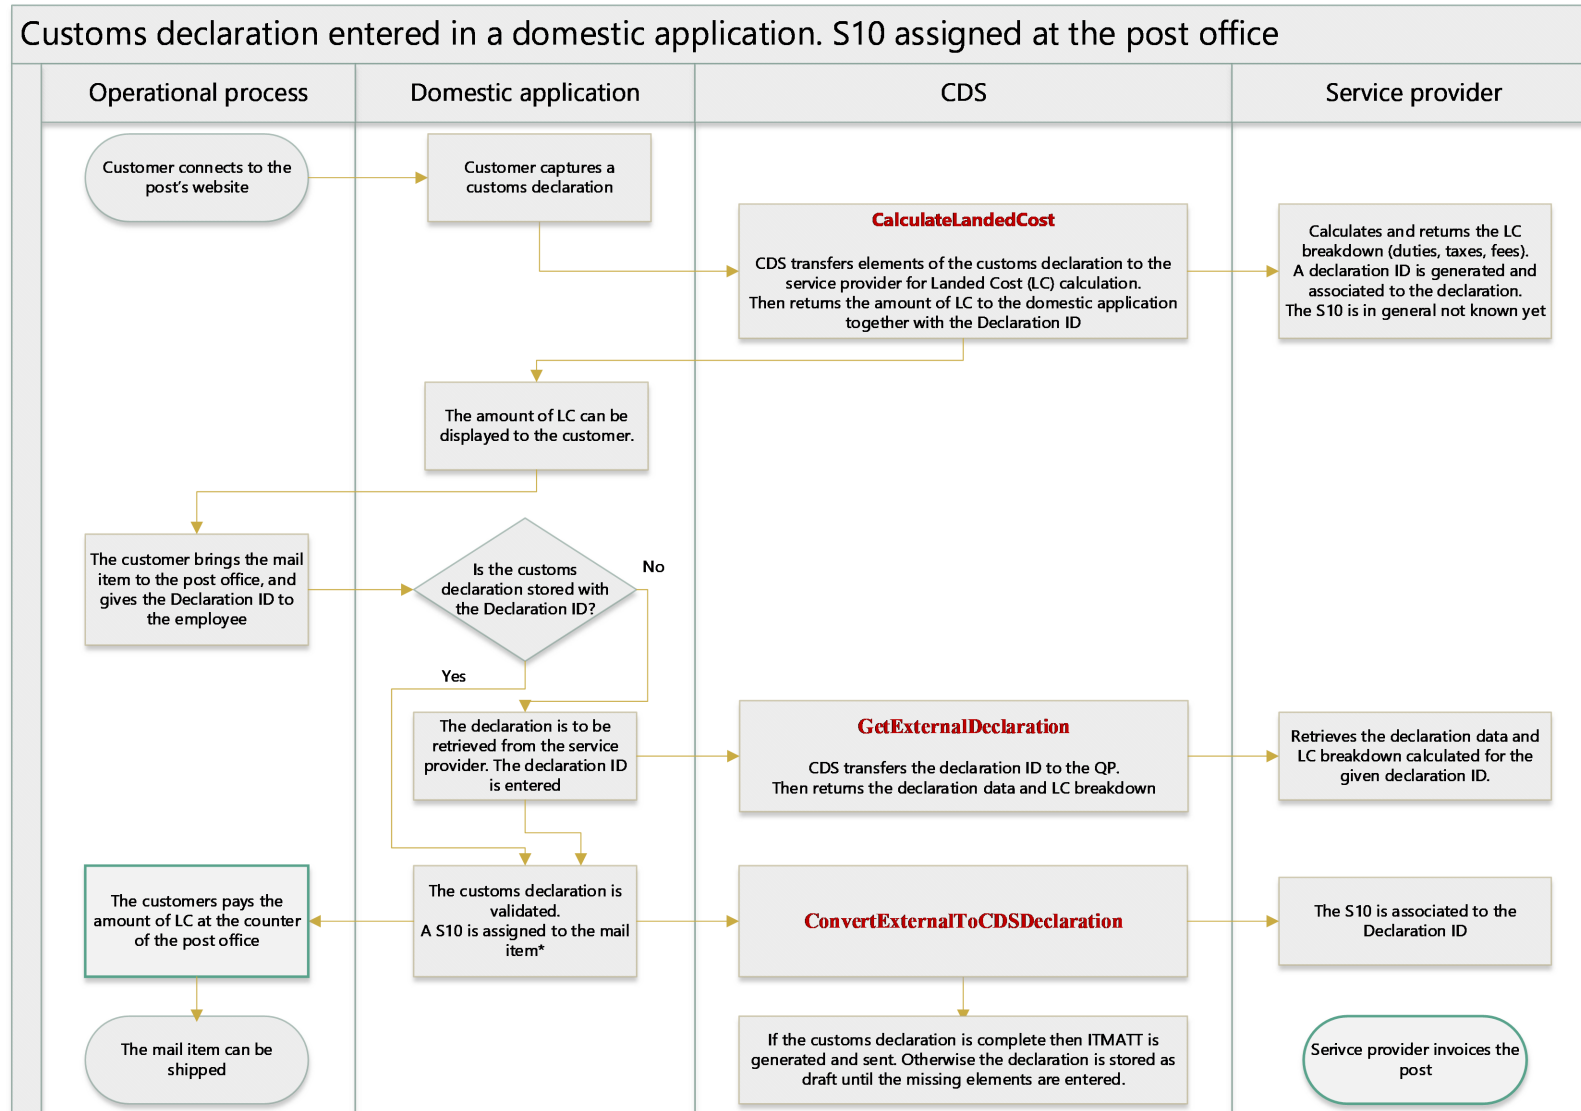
Customs declaration entered in a domestic application. S10 assigned at the post office

Operational process

Domestic application

CDS

Service provider

Customer connects to the post's website

Customer captures a customs declaration

CalculateLandedCost

CDS transfers elements of the customs declaration to the service provider for Landed Cost (LC) calculation.
Then returns the amount of LC to the domestic application together with the Declaration ID

Calculates and returns the LC breakdown (duties, taxes, fees).
A declaration ID is generated and associated to the declaration.
The S10 is in general not known yet

The amount of LC can be displayed to the customer.

The customer brings the mail item to the post office, and gives the Declaration ID to the employee

Is the customs declaration stored with the Declaration ID?

No

Yes

The declaration is to be retrieved from the service provider. The declaration ID is entered

GetExternalDeclaration

CDS transfers the declaration ID to the QP.
Then returns the declaration data and LC breakdown

Retrieves the declaration data and LC breakdown calculated for the given declaration ID.

The customers pays the amount of LC at the counter of the post office

The customs declaration is validated.
A S10 is assigned to the mail item*

ConvertExternalToCDSDeclaration

The S10 is associated to the Declaration ID

The mail item can be shipped

If the customs declaration is complete then ITMATT is generated and sent. Otherwise the declaration is stored as draft until the missing elements are entered.

Serivce provider invoices the post